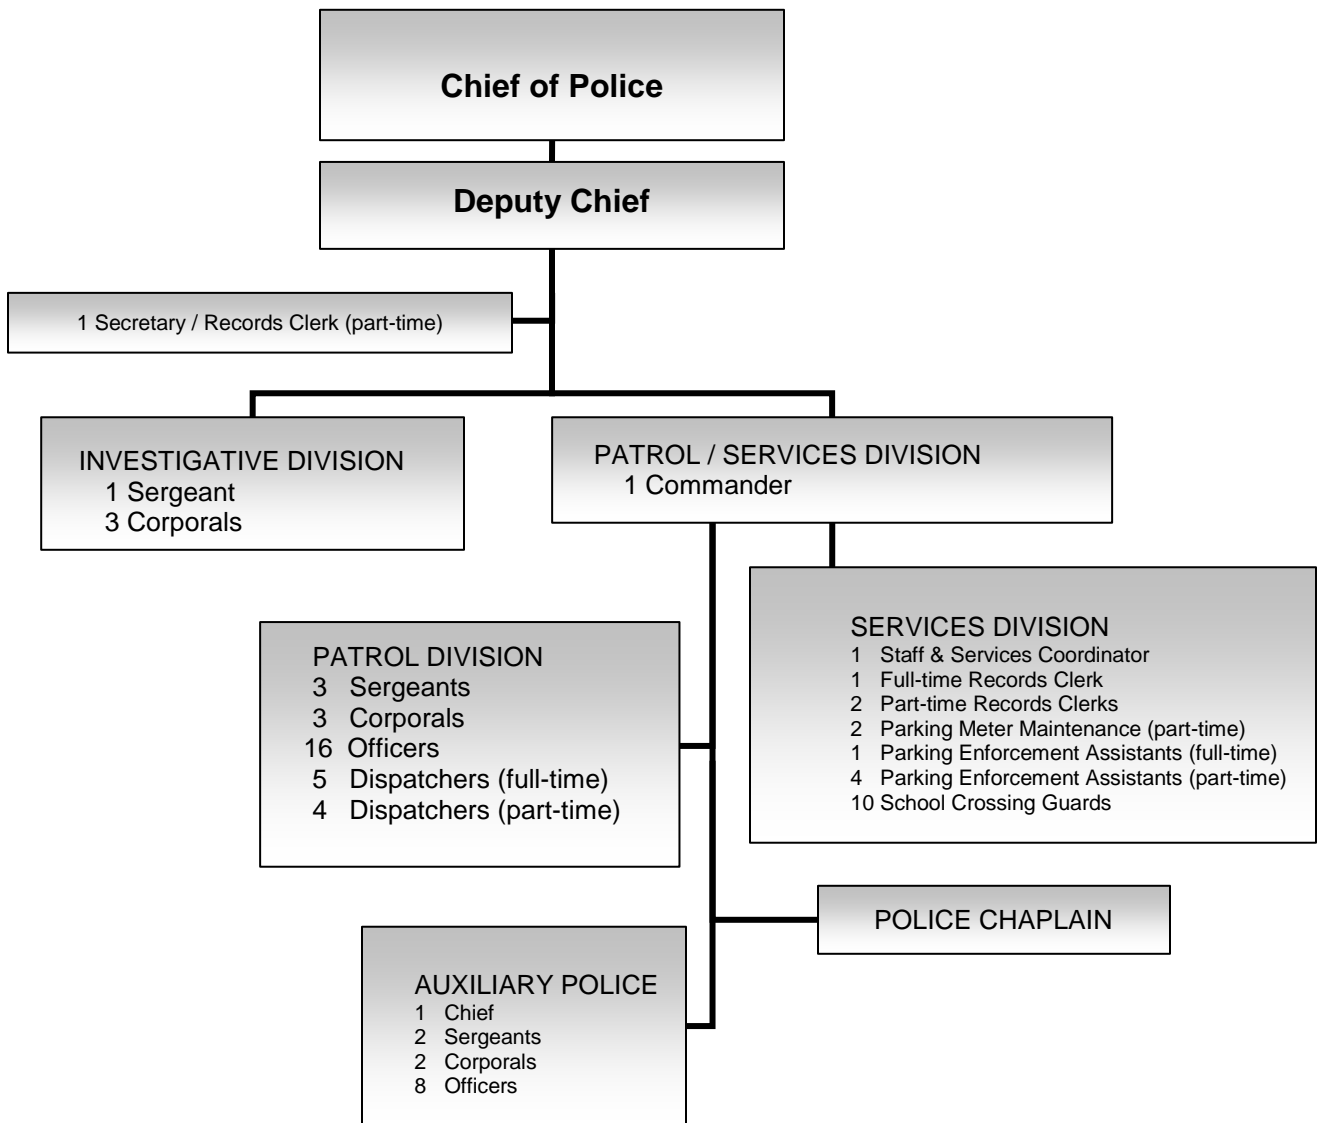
Chief of Police

Deputy Chief

1 Secretary / Records Clerk (part-time)

INVESTIGATIVE DIVISION
1 Sergeant
3 Corporals

PATROL / SERVICES DIVISION
1 Commander

SERVICES DIVISION
1 Staff & Services Coordinator
1 Full-time Records Clerk
2 Part-time Records Clerks
2 Parking Meter Maintenance (part-time)
1 Parking Enforcement Assistants (full-time)
4 Parking Enforcement Assistants (part-time)
10 School Crossing Guards

PATROL DIVISION
3 Sergeants
3 Corporals
16 Officers
5 Dispatchers (full-time)
4 Dispatchers (part-time)

POLICE CHAPLAIN

AUXILIARY POLICE
1 Chief
2 Sergeants
2 Corporals
8 Officers